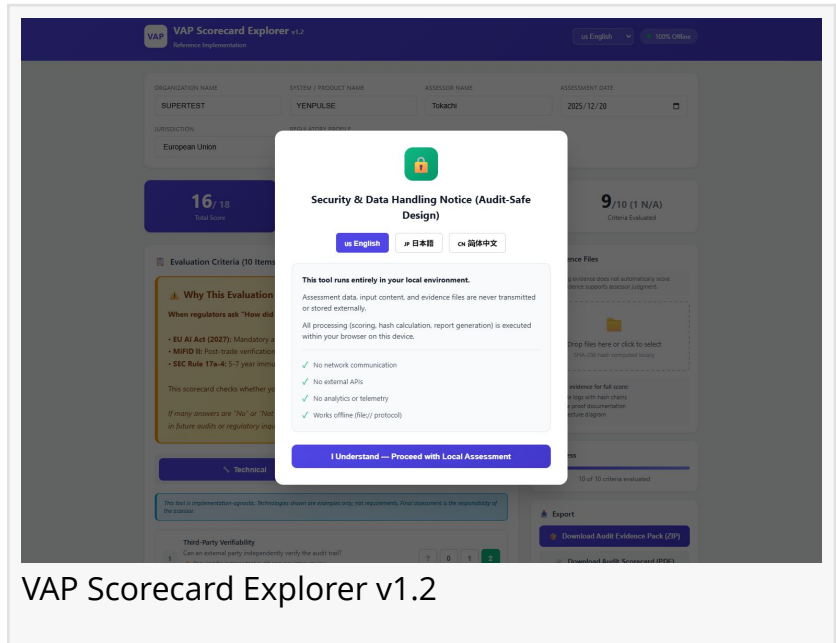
VAP VAP Scorecard Explorer v1.2
Reference Implementation

us English
100% Offline

ORGANIZATION NAME
SUPERTEST
SYSTEM / PRODUCT NAME
YENPULSE
ASSESSOR NAME
Tokachi
ASSESSMENT DATE
2025/12/20

JURISDICTION
European Union
REGULATORY PROFILE

16/ 18
Total Score

9/10 (1 N/A)
Criteria Evaluated

Evaluation Criteria (10 Items

Why This Evaluation

When regulators ask "How did

• EU AI Act (2027): Mandatory a
• MiFID II: Post-trade verification
• SEC Rule 17a-4: 5-7 year immu

This scorecard checks whether yo

If many answers are "No" or "Not
in future audits or regulatory inqu

Technical

This tool is implementation-agnostic. Technologies shown are examples only, not requirements. Final assessment is the responsibility of the assessor.

Third-Party Verifiability
1 Can an external party independently verify the audit trail?
? 0 1 2

Security & Data Handling Notice (Audit-Safe Design)

us English JP 日本語 CN 简体中文

This tool runs entirely in your local environment.

Assessment data, input content, and evidence files are never transmitted or stored externally.

All processing (scoring, hash calculation, report generation) is executed within your browser on this device.

✓ No network communication
✓ No external APIs
✓ No analytics or telemetry
✓ Works offline (file:// protocol)

I Understand — Proceed with Local Assessment

ence Files
g evidence does not automatically score
ence supports assessor judgment.

Drop files here or click to select
SHA-256 hash computed locally

evidence for full score:
e logs with hash chains
e proof documentation
ecture diagram

ss
10 of 10 criteria evaluated

Export
Download Audit Evidence Pack (ZIP)
Download Audit Scorecard (PDF)

VAP Scorecard Explorer v1.2